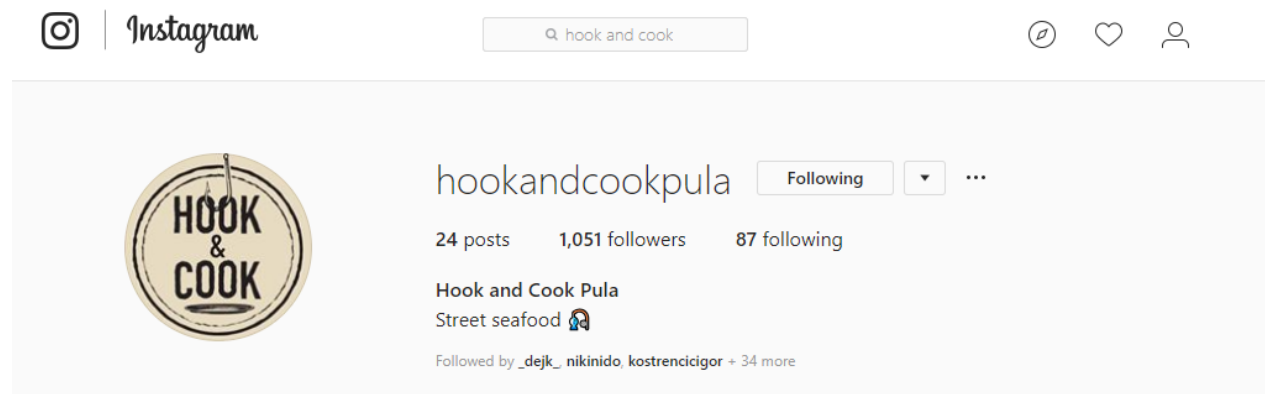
Instagram

hook and cook

HOOK & COOK

hookandcookpula Following ▾ ...

24 posts 1,051 followers 87 following

Hook and Cook Pula
Street seafood

Followed by _dejk_, nikinido, kostrencicigor + 34 more